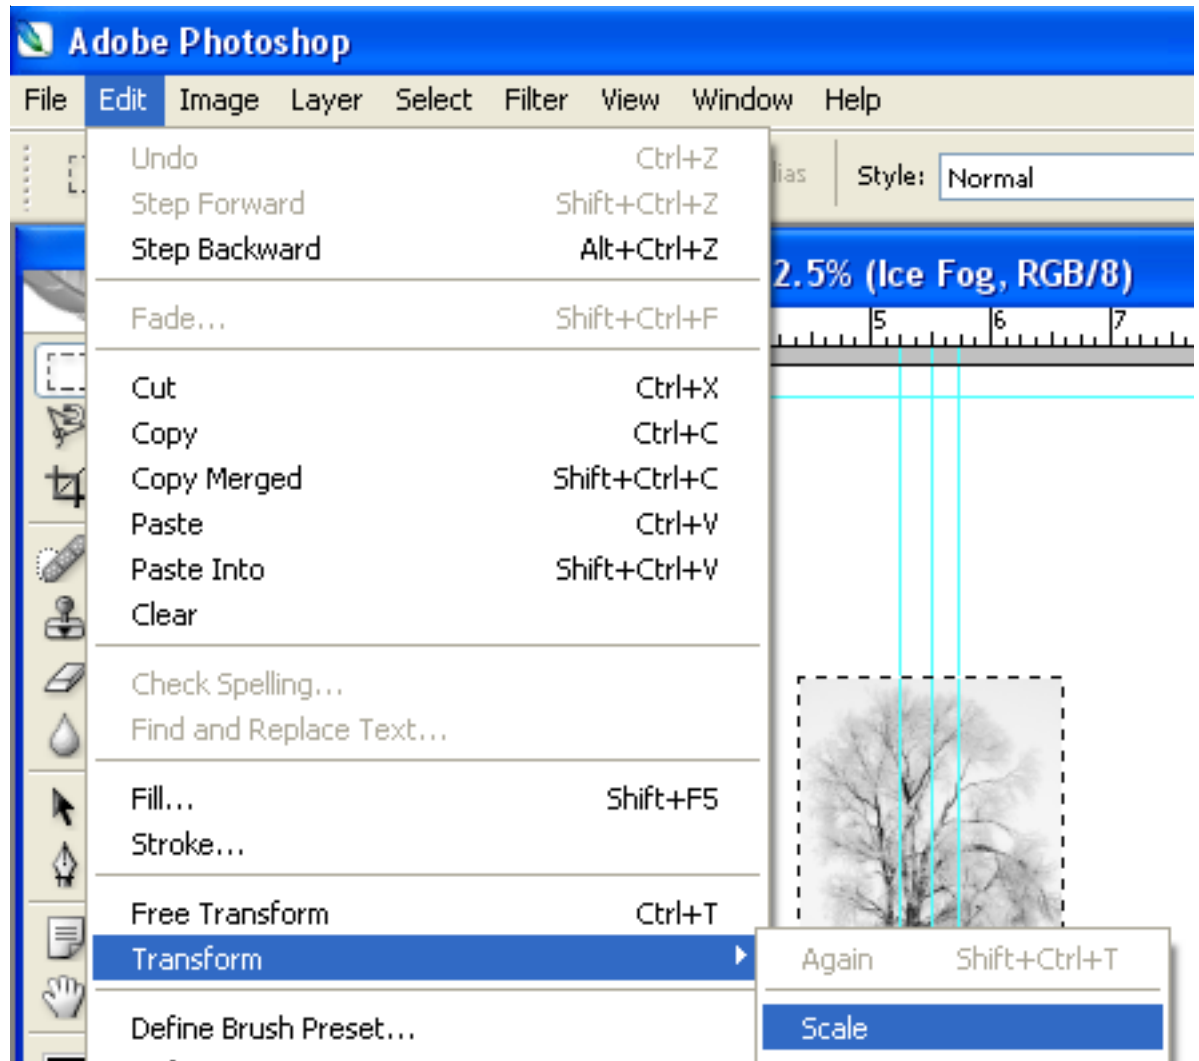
Adobe Photoshop

File Edit Image Layer Select Filter View Window Help

Undo Ctrl+Z
Step Forward Shift+Ctrl+Z
Step Backward Alt+Ctrl+Z

Fade... Shift+Ctrl+F

Cut Ctrl+X
Copy Ctrl+C
Copy Merged Shift+Ctrl+C
Paste Ctrl+V
Paste Into Shift+Ctrl+V
Clear

Check Spelling...
Find and Replace Text...

Fill... Shift+F5
Stroke...

Free Transform Ctrl+T
Transform

Define Brush Preset...

lias Style: Normal

2.5% (Ice Fog, RGB/8)

5 6 7

Again Shift+Ctrl+T

Scale